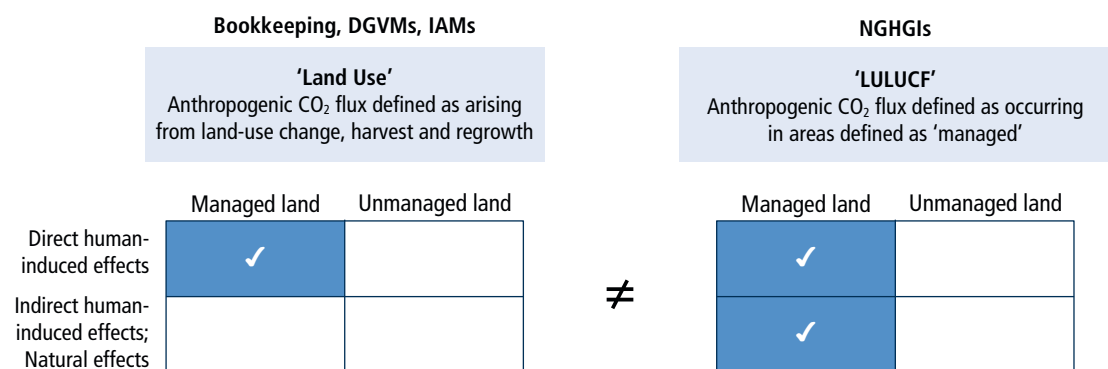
**Bookkeeping, DGVMs, IAMs**

**'Land Use'**
Anthropogenic $CO_2$ flux defined as arising from land-use change, harvest and regrowth

| | Managed land | Unmanaged land |
|---|---|---|
| Direct human-induced effects | ✓ | |
| Indirect human-induced effects; Natural effects | | |

≠

**NGHGIs**

**'LULUCF'**
Anthropogenic $CO_2$ flux defined as occurring in areas defined as 'managed'

| | Managed land | Unmanaged land |
|---|---|---|
| Direct human-induced effects | ✓ | |
| Indirect human-induced effects; Natural effects | ✓ | |